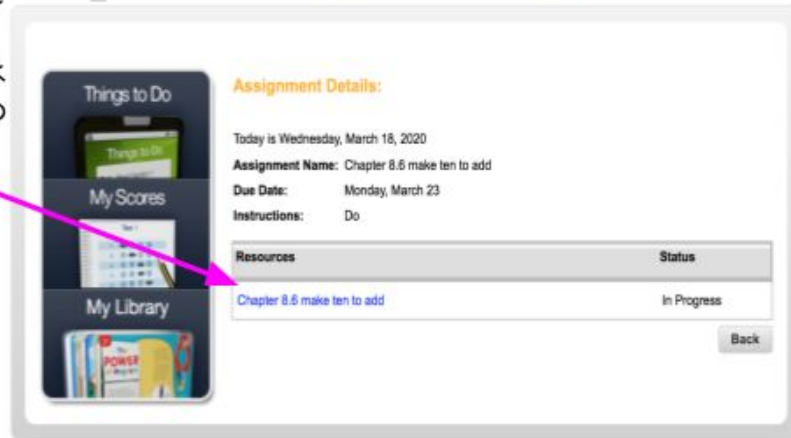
Things to Do

Things to Do

My Scores

My Library

Assignment Details:

Today is Wednesday, March 18, 2020

Assignment Name: Chapter 8.6 make ten to add

Due Date: Monday, March 23

Instructions: Do

| Resources | Status |
|---|---|
| Chapter 8.6 make ten to add | In Progress |

Back